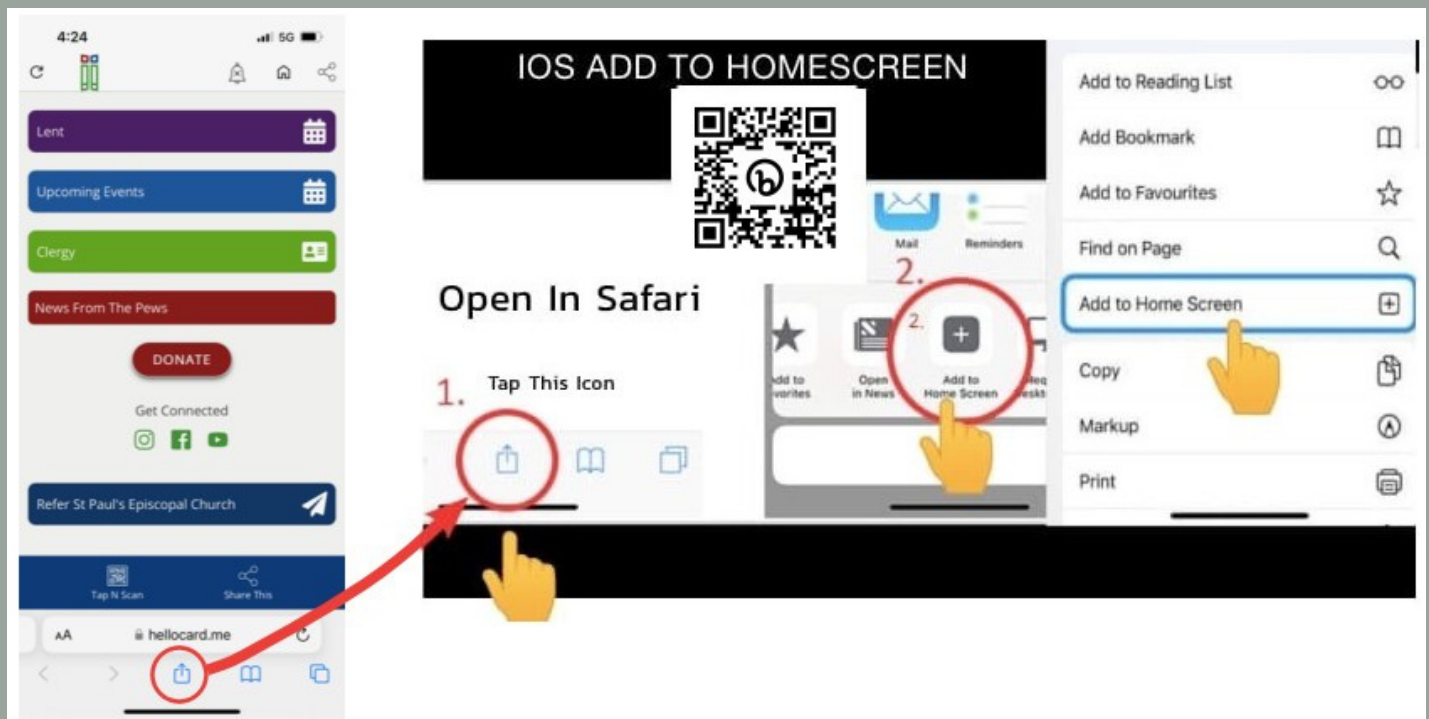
4:24
5G

Lent

Upcoming Events

Clergy

News From The Pews

DONATE

Get Connected

Refer St Paul's Episcopal Church

Tap N Scan
Share This

AA
hellocard.me

IOS ADD TO HOMESCREEN

Open In Safari

1.
Tap This Icon

Mail
Reminders

2.

2.
dd to avorites
Open in News
Add to Home Screen

Add to Reading List
Add Bookmark
Add to Favourites
Find on Page
Add to Home Screen
Copy
Markup
Print